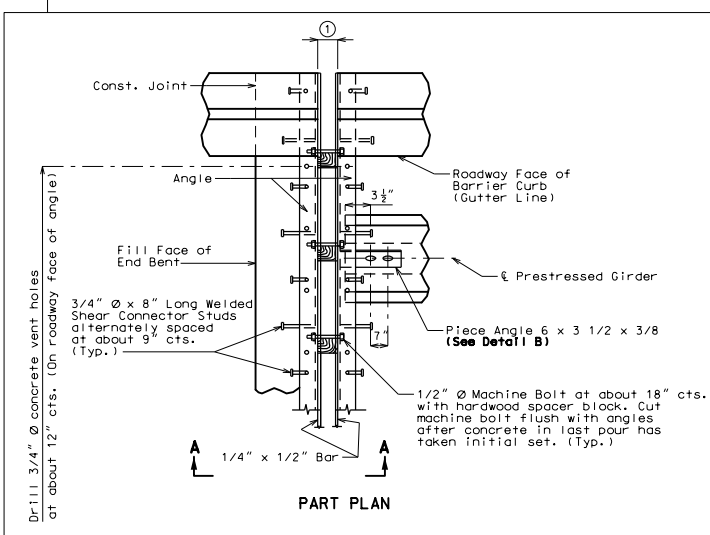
1

Const. Joint

Roadway Face of Barrier Curb (Gutter Line)

Angle

$3\frac{1}{2}$"

Fill Face of End Bent

℄ Prestressed Girder

3/4" Ø x 8" Long Welded Shear Connector Studs alternately spaced at about 9" cts. (Typ.)

Piece Angle 6 x 3 1/2 x 3/8
(See Detail B)

7"

1/2" Ø Machine Bolt at about 18" cts. with hardwood spacer block. Cut machine bolt flush with angles after concrete in last pour has taken initial set. (Typ.)

A

1/4" x 1/2" Bar

A

PART PLAN

Drill 3/4" Ø concrete vent holes at about 12" cts. (On roadway face of angle)